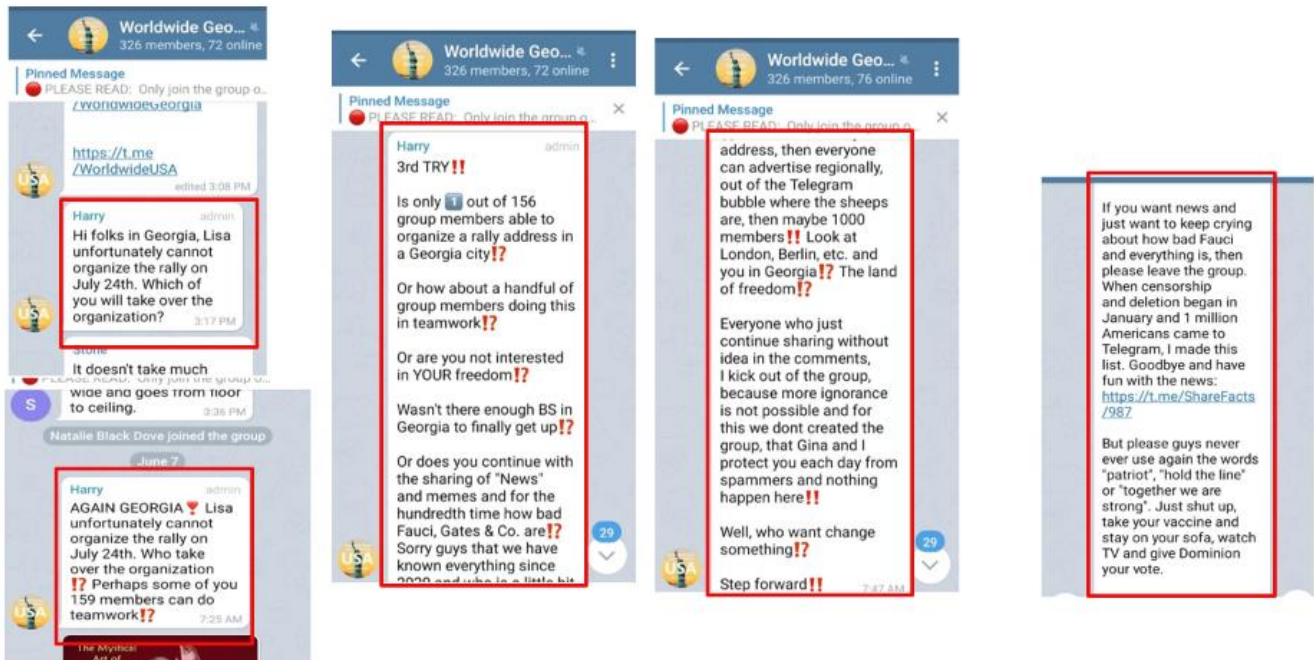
Worldwide Geo...
326 members, 72 online

Pinned Message
🔴 PLEASE READ: Only join the group o...

/WorldwideGeorgia

https://t.me/WorldwideUSA
edited 3:08 PM

Harry admin
Hi folks in Georgia, Lisa unfortunately cannot organize the rally on July 24th. Which of you will take over the organization?
3:17 PM

Stone
It doesn't take much

🔴 PLEASE READ: Only join the group o...
wide and goes from floor to ceiling.
3:36 PM

Natalie Black Dove joined the group

June 7

Harry admin
AGAIN GEORGIA❗ Lisa unfortunately cannot organize the rally on July 24th. Who take over the organization⁉️ Perhaps some of you 159 members can do teamwork⁉️
7:25 AM

The Mythical Art of

Worldwide Geo...
326 members, 72 online

Pinned Message
🔴 PLEASE READ: Only join the group o...

Harry admin
3rd TRY‼️

Is only 1️⃣ out of 156 group members able to organize a rally address in a Georgia city⁉️

Or how about a handful of group members doing this in teamwork⁉️

Or are you not interested in YOUR freedom⁉️

Wasn't there enough BS in Georgia to finally get up⁉️

Or does you continue with the sharing of "News" and memes and for the hundredth time how bad Fauci, Gates & Co. are⁉️ Sorry guys that we have known everything since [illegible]

29

Worldwide Geo...
326 members, 76 online

Pinned Message
🔴 PLEASE READ: Only join the group o...

address, then everyone can advertise regionally, out of the Telegram bubble where the sheeps are, then maybe 1000 members‼️ Look at London, Berlin, etc. and you in Georgia⁉️ The land of freedom⁉️

Everyone who just continue sharing without idea in the comments, I kick out of the group, because more ignorance is not possible and for this we dont created the group, that Gina and I protect you each day from spammers and nothing happen here‼️

Well, who want change something⁉️

Step forward‼️
7:47 AM

29

If you want news and just want to keep crying about how bad Fauci and everything is, then please leave the group. When censorship and deletion began in January and 1 million Americans came to Telegram, I made this list. Goodbye and have fun with the news: https://t.me/ShareFacts/987

But please guys never ever use again the words "patriot", "hold the line" or "together we are strong". Just shut up, take your vaccine and stay on your sofa, watch TV and give Dominion your vote.